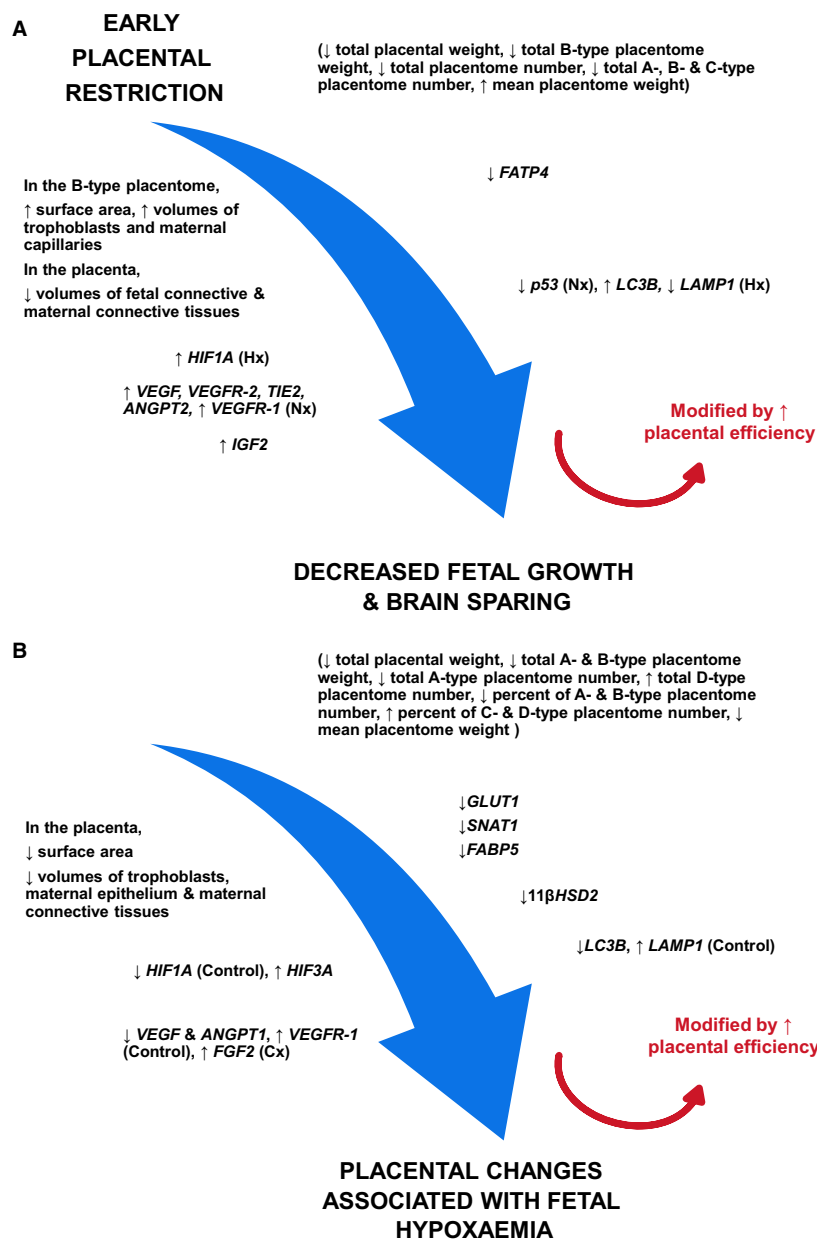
A

EARLY PLACENTAL RESTRICTION

(↓ total placental weight, ↓ total B-type placentome weight, ↓ total placentome number, ↓ total A-, B- & C-type placentome number, ↑ mean placentome weight)

In the B-type placentome,

↑ surface area, ↑ volumes of trophoblasts and maternal capillaries

In the placenta,

↓ volumes of fetal connective & maternal connective tissues

↓ FATP4

↓ p53 (Nx), ↑ LC3B, ↓ LAMP1 (Hx)

↑ HIF1A (Hx)

↑ VEGF, VEGFR-2, TIE2, ANGPT2, ↑ VEGFR-1 (Nx)

↑ IGF2

Modified by ↑ placental efficiency

DECREASED FETAL GROWTH & BRAIN SPARING

B

(↓ total placental weight, ↓ total A- & B-type placentome weight, ↓ total A-type placentome number, ↑ total D-type placentome number, ↓ percent of A- & B-type placentome number, ↑ percent of C- & D-type placentome number, ↓ mean placentome weight )

↓GLUT1

↓SNAT1

↓FABP5

In the placenta,

↓ surface area

↓ volumes of trophoblasts, maternal epithelium & maternal connective tissues

↓11β HSD2

↓LC3B, ↑ LAMP1 (Control)

↓ HIF1A (Control), ↑ HIF3A

↓ VEGF & ANGPT1, ↑ VEGFR-1 (Control), ↑ FGF2 (Cx)

Modified by ↑ placental efficiency

PLACENTAL CHANGES ASSOCIATED WITH FETAL HYPOXAEMIA